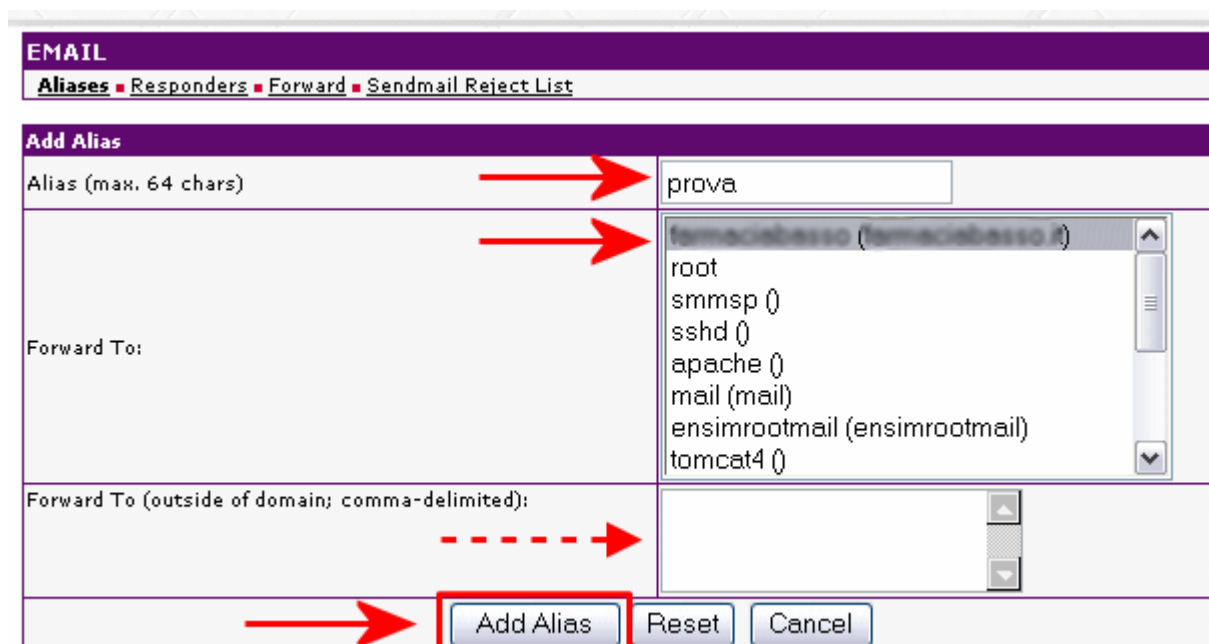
EMAIL

Aliases ■ Responders ■ Forward ■ Sendmail Reject List

Add Alias

| | |
|---|---|
| Alias (max. 64 chars) | prova |
| Forward To: | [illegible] ([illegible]) root smmsp () sshd () apache () mail (mail) ensimrootmail (ensimrootmail) tomcat4 () |
| Forward To (outside of domain; comma-delimited): | |

Add Alias Reset Cancel